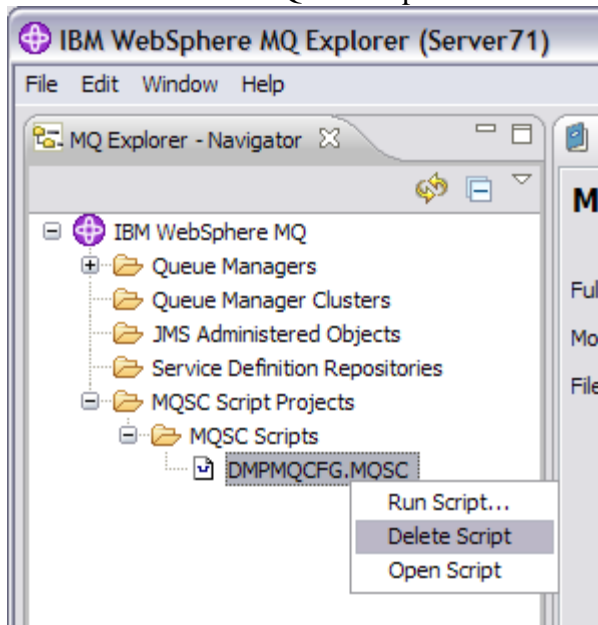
IBM WebSphere MQ Explorer (Server71)

File Edit Window Help

MQ Explorer - Navigator

IBM WebSphere MQ
Queue Managers
Queue Manager Clusters
JMS Administered Objects
Service Definition Repositories
MQSC Script Projects
MQSC Scripts
DMPMQCFG.MQSC

Run Script...
Delete Script
Open Script

M
Ful
Mo
File